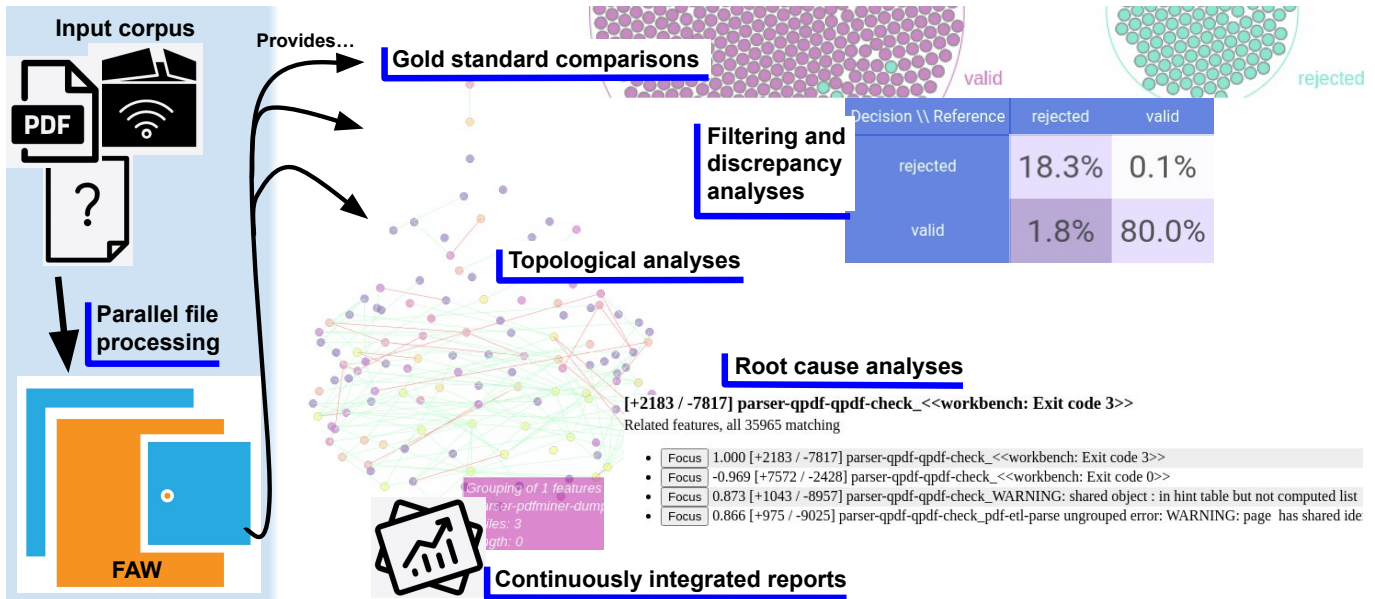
Input corpus

PDF

?

Parallel file processing

FAW

Provides…

Gold standard comparisons

valid

rejected

Filtering and discrepancy analyses

| Decision \\ Reference | rejected | valid |
|---|---|---|
| rejected | 18.3% | 0.1% |
| valid | 1.8% | 80.0% |

Topological analyses

Root cause analyses

[+2183 / -7817] parser-qpdf-qpdf-check_<<workbench: Exit code 3>>

Related features, all 35965 matching

- Focus 1.000 [+2183 / -7817] parser-qpdf-qpdf-check_<<workbench: Exit code 3>>
- Focus -0.969 [+7572 / -2428] parser-qpdf-qpdf-check_<<workbench: Exit code 0>>
- Focus 0.873 [+1043 / -8957] parser-qpdf-qpdf-check_WARNING: shared object : in hint table but not computed list
- Focus 0.866 [+975 / -9025] parser-qpdf-qpdf-check_pdf-etl-parse ungrouped error: WARNING: page has shared ide

Grouping of 1 features
parser-pdfminer-dump
iles: 3
gth: 0

Continuously integrated reports